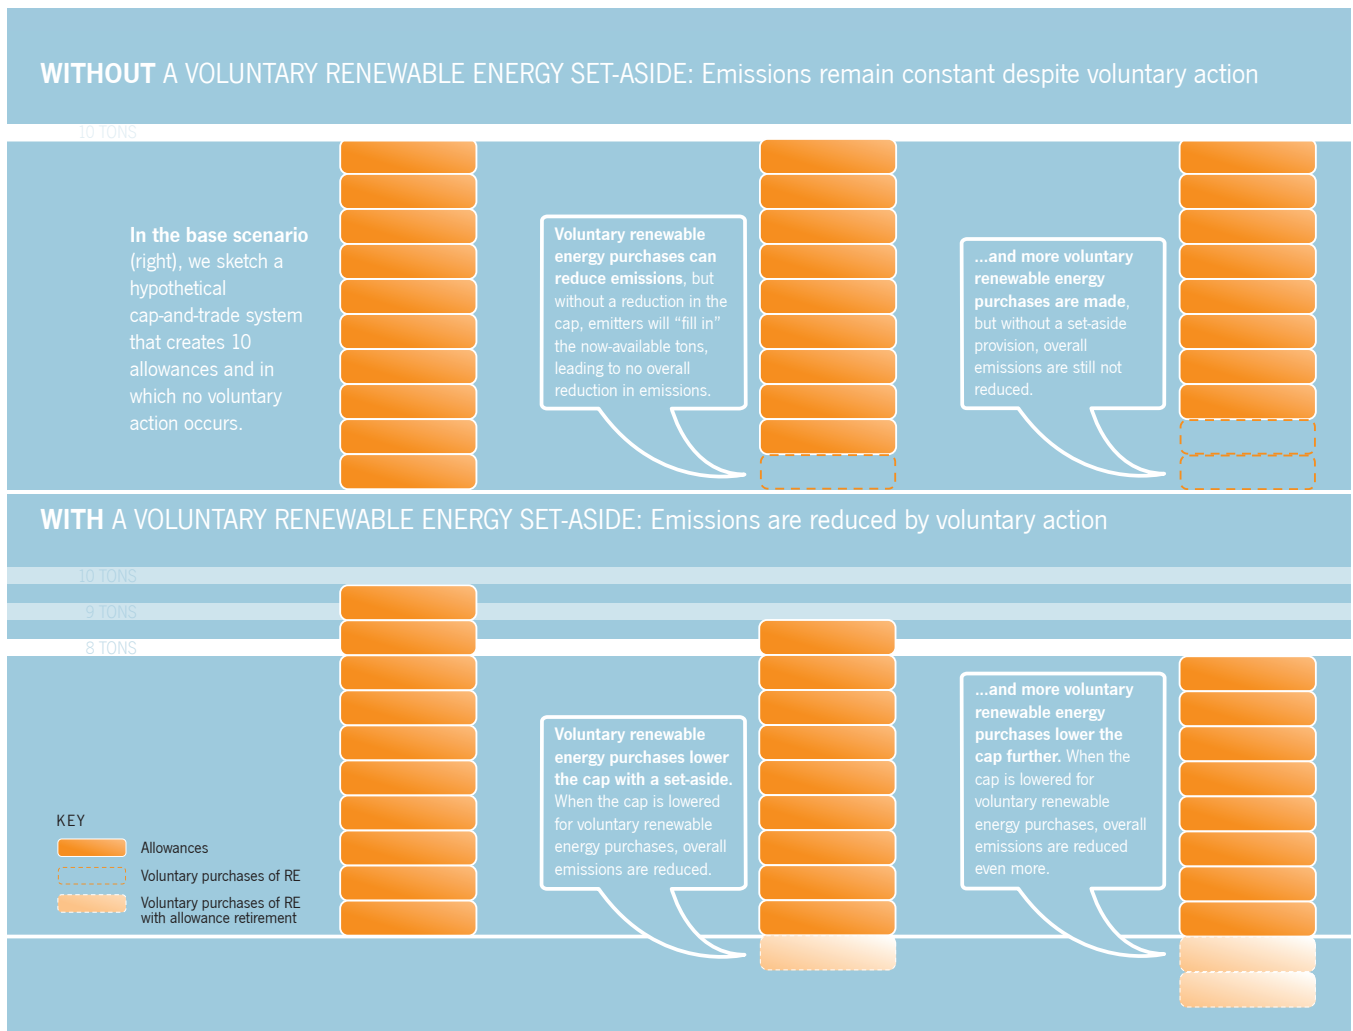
**WITHOUT** A VOLUNTARY RENEWABLE ENERGY SET-ASIDE: Emissions remain constant despite voluntary action

10 TONS

**In the base scenario** (right), we sketch a hypothetical cap-and-trade system that creates 10 allowances and in which no voluntary action occurs.

**Voluntary renewable energy purchases can reduce emissions**, but without a reduction in the cap, emitters will "fill in" the now-available tons, leading to no overall reduction in emissions.

**...and more voluntary renewable energy purchases are made**, but without a set-aside provision, overall emissions are still not reduced.

**WITH** A VOLUNTARY RENEWABLE ENERGY SET-ASIDE: Emissions are reduced by voluntary action

10 TONS

9 TONS

8 TONS

**Voluntary renewable energy purchases lower the cap with a set-aside.** When the cap is lowered for voluntary renewable energy purchases, overall emissions are reduced.

**...and more voluntary renewable energy purchases lower the cap further.** When the cap is lowered for voluntary renewable energy purchases, overall emissions are reduced even more.

KEY

Allowances

Voluntary purchases of RE

Voluntary purchases of RE with allowance retirement